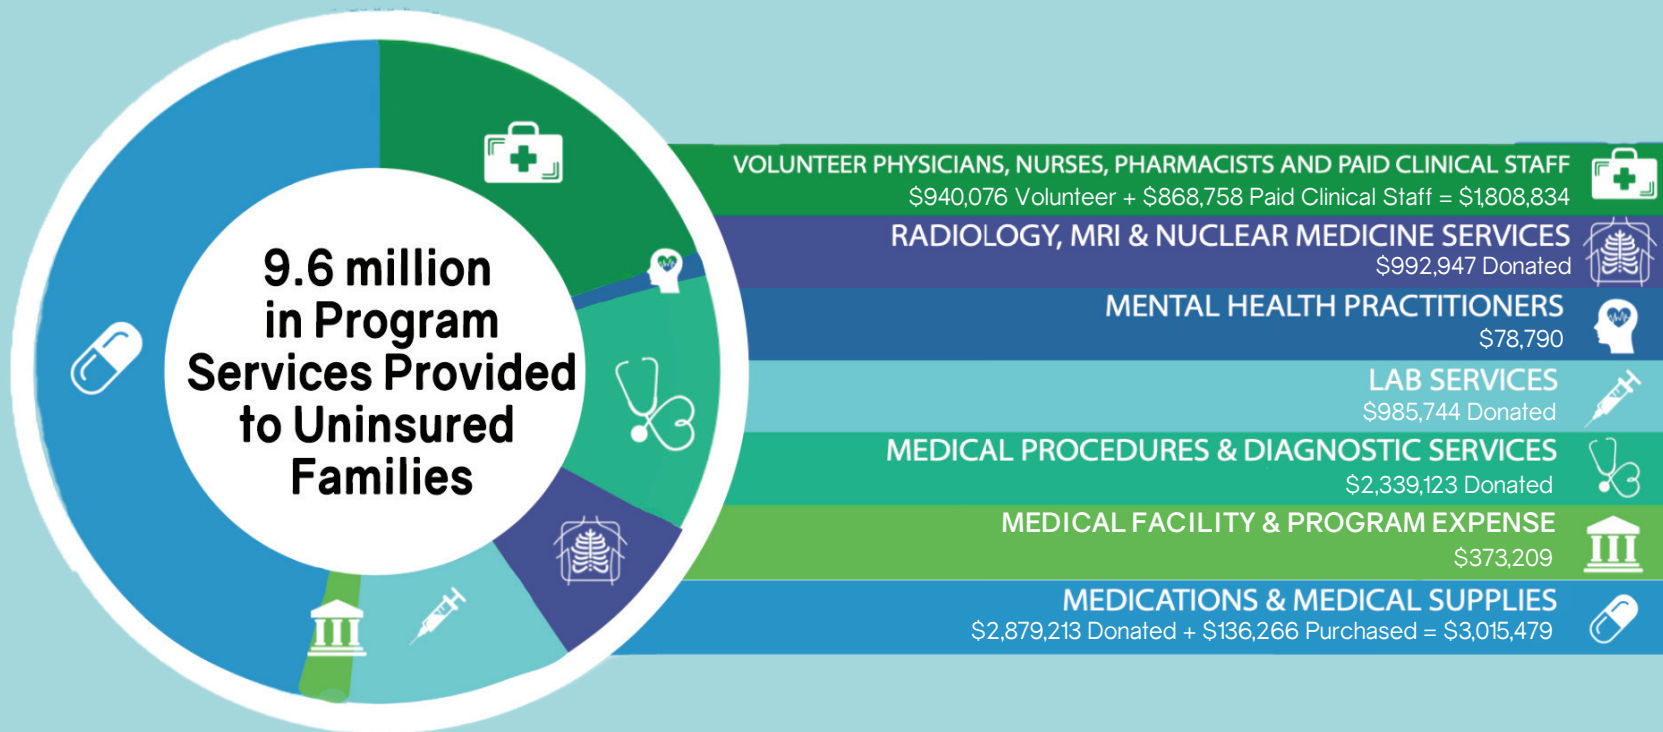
9.6 million in Program Services Provided to Uninsured Families

VOLUNTEER PHYSICIANS, NURSES, PHARMACISTS AND PAID CLINICAL STAFF
$940,076 Volunteer + $868,758 Paid Clinical Staff = $1,808,834

RADIOLOGY, MRI & NUCLEAR MEDICINE SERVICES
$992,947 Donated

MENTAL HEALTH PRACTITIONERS
$78,790

LAB SERVICES
$985,744 Donated

MEDICAL PROCEDURES & DIAGNOSTIC SERVICES
$2,339,123 Donated

MEDICAL FACILITY & PROGRAM EXPENSE
$373,209

MEDICATIONS & MEDICAL SUPPLIES
$2,879,213 Donated + $136,266 Purchased = $3,015,479